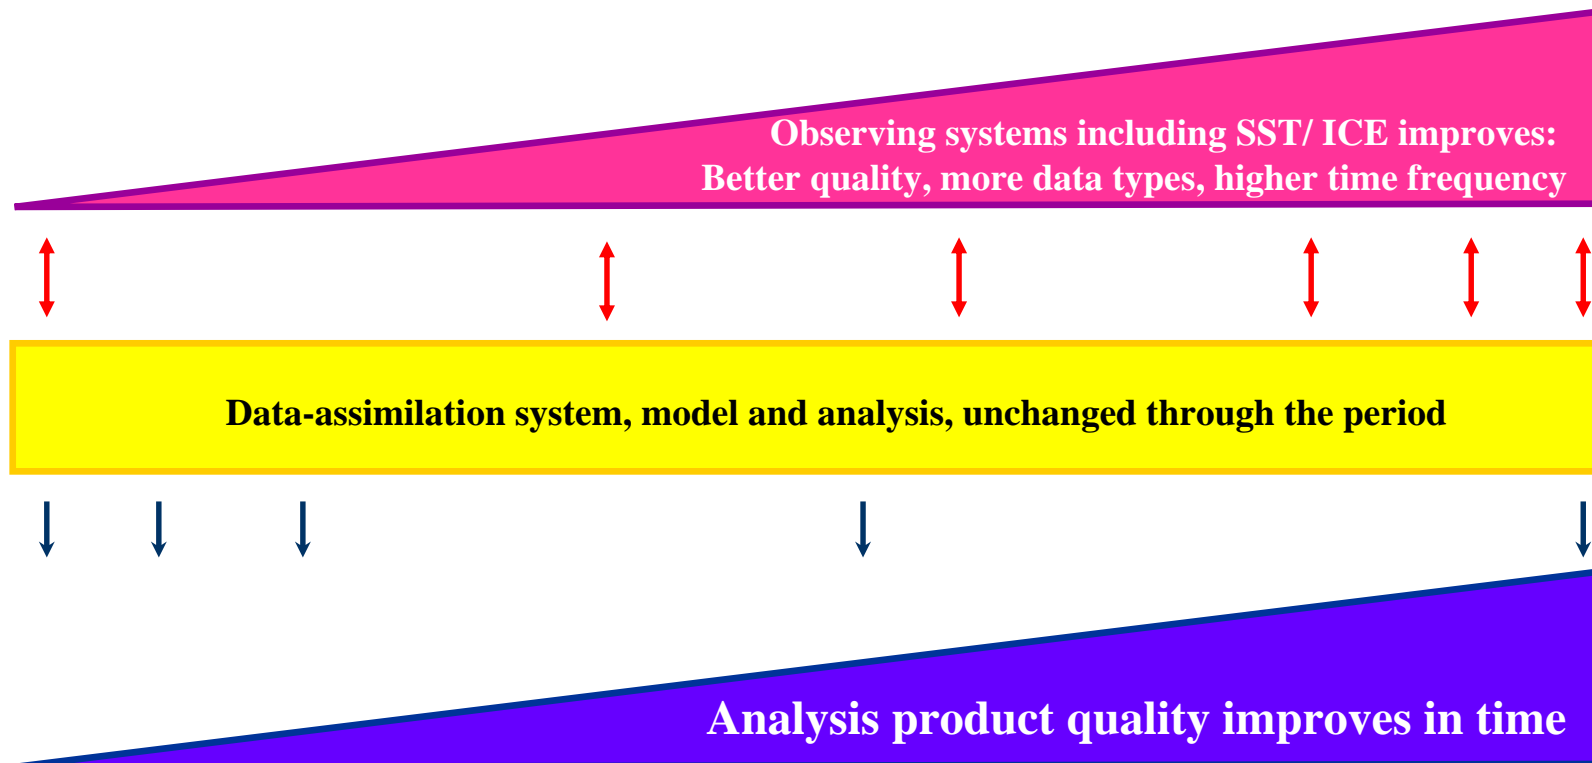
Observing systems including SST/ ICE improves:
Better quality, more data types, higher time frequency

Data-assimilation system, model and analysis, unchanged through the period

Analysis product quality improves in time